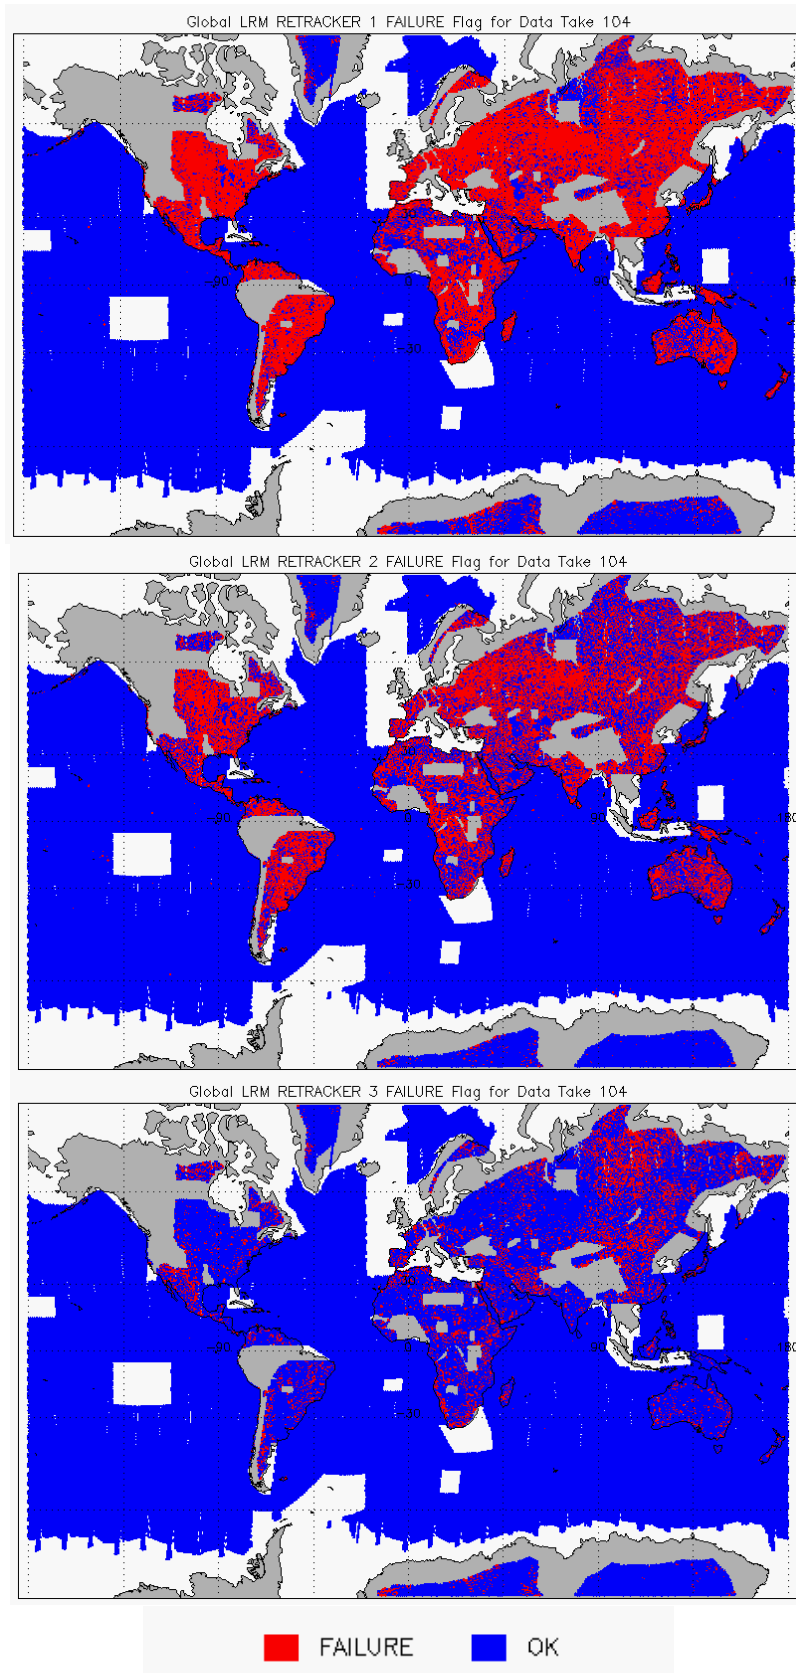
Global LRM RETRACKER 1 FAILURE Flag for Data Take 104

-90 0 90 -30

Global LRM RETRACKER 2 FAILURE Flag for Data Take 104

-90 0 90 180 -30

Global LRM RETRACKER 3 FAILURE Flag for Data Take 104

-90 0 90 180 -30

FAILURE OK